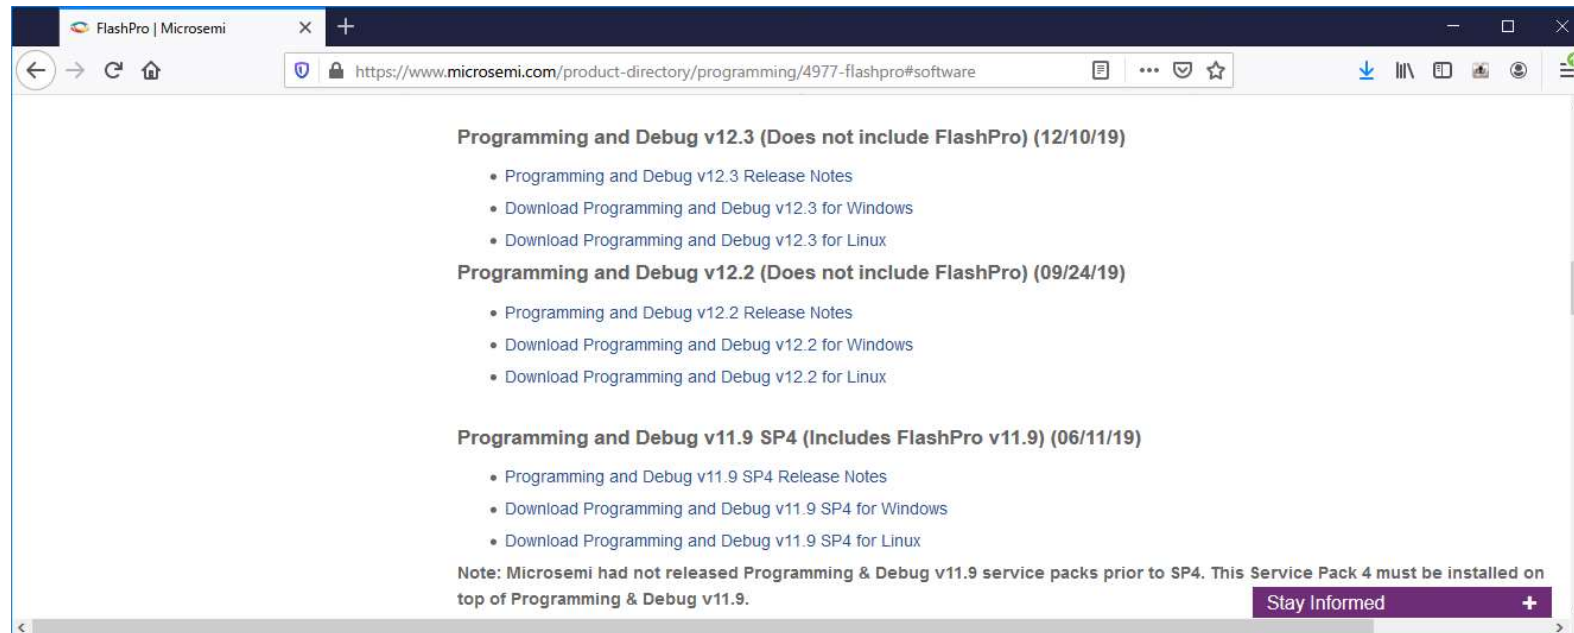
FlashPro | Microsemi

https://www.microsemi.com/product-directory/programming/4977-flashpro#software

Programming and Debug v12.3 (Does not include FlashPro) (12/10/19)

- Programming and Debug v12.3 Release Notes
- Download Programming and Debug v12.3 for Windows
- Download Programming and Debug v12.3 for Linux

Programming and Debug v12.2 (Does not include FlashPro) (09/24/19)

- Programming and Debug v12.2 Release Notes
- Download Programming and Debug v12.2 for Windows
- Download Programming and Debug v12.2 for Linux

Programming and Debug v11.9 SP4 (Includes FlashPro v11.9) (06/11/19)

- Programming and Debug v11.9 SP4 Release Notes
- Download Programming and Debug v11.9 SP4 for Windows
- Download Programming and Debug v11.9 SP4 for Linux

Note: Microsemi had not released Programming & Debug v11.9 service packs prior to SP4. This Service Pack 4 must be installed on top of Programming & Debug v11.9.

Stay Informed +